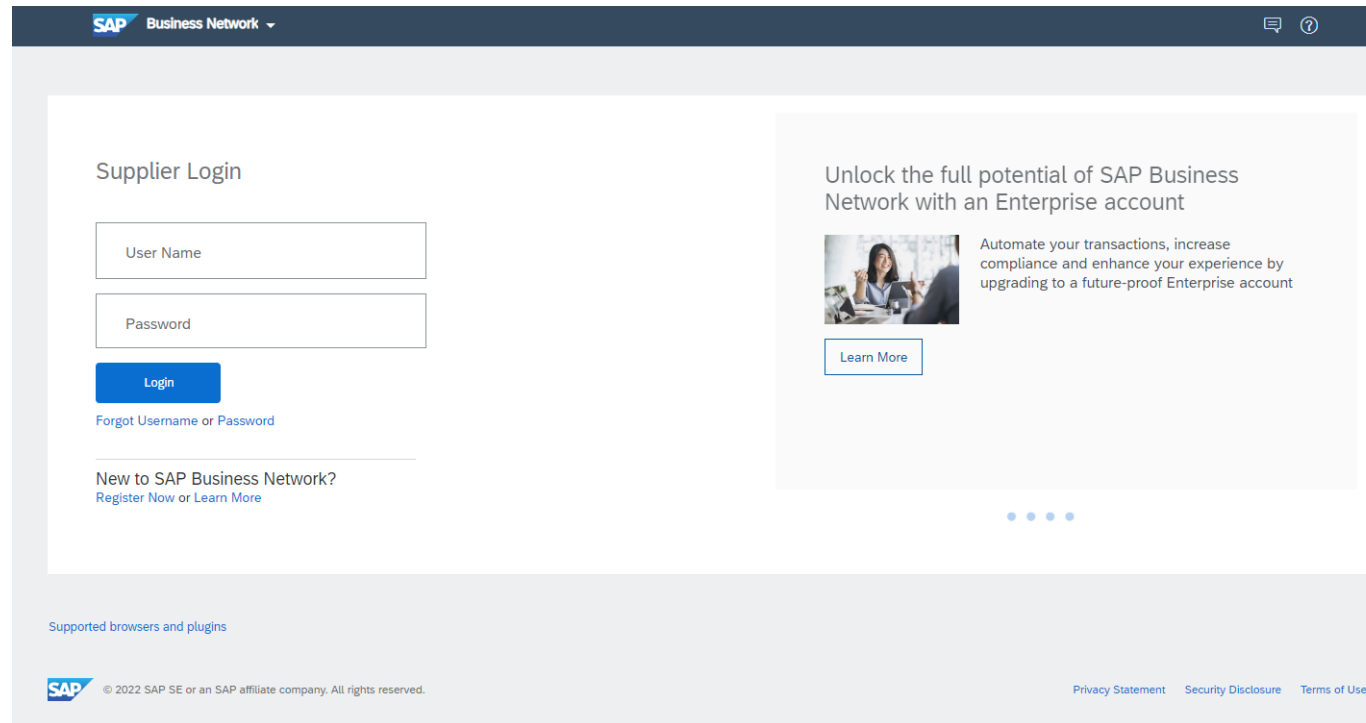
SAP Business Network

Supplier Login

User Name

Password

Login

Forgot Username or Password

New to SAP Business Network?
Register Now or Learn More

Unlock the full potential of SAP Business Network with an Enterprise account

Automate your transactions, increase compliance and enhance your experience by upgrading to a future-proof Enterprise account

Learn More

Supported browsers and plugins

SAP © 2022 SAP SE or an SAP affiliate company. All rights reserved.

Privacy Statement Security Disclosure Terms of Use